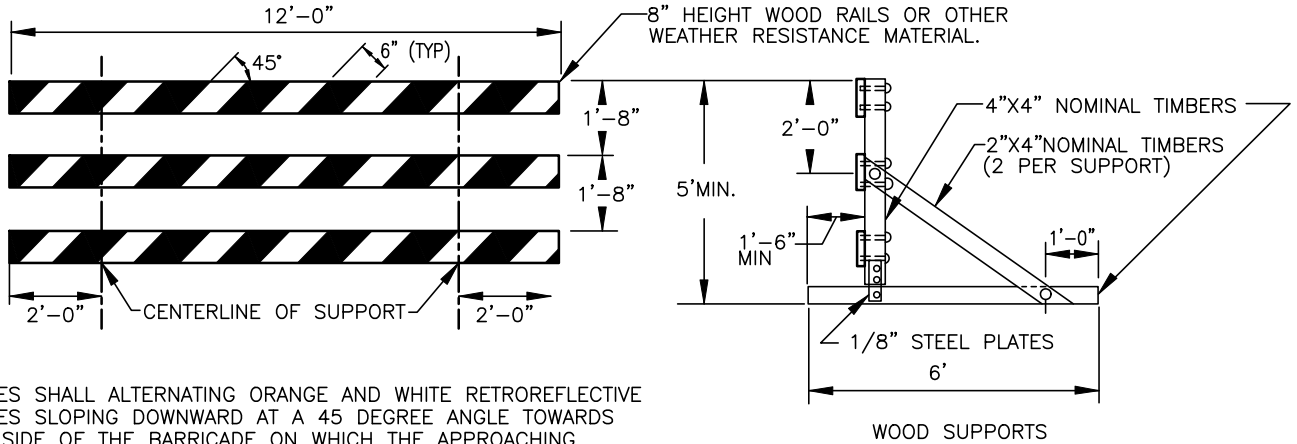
12'–0"

45°

6" (TYP)

8" HEIGHT WOOD RAILS OR OTHER WEATHER RESISTANCE MATERIAL.

1'–8"

1'–8"

5'MIN.

2'–0"

4"X4" NOMINAL TIMBERS

2"X4"NOMINAL TIMBERS (2 PER SUPPORT)

1'–6" MIN

1'–0"

2'–0"

CENTERLINE OF SUPPORT

2'–0"

1/8" STEEL PLATES

6'

ES SHALL ALTERNATING ORANGE AND WHITE RETROREFLECTIVE ES SLOPING DOWNWARD AT A 45 DEGREE ANGLE TOWARDS SIDE OF THE BARRICADE ON WHICH THE APPROACHING

WOOD SUPPORTS